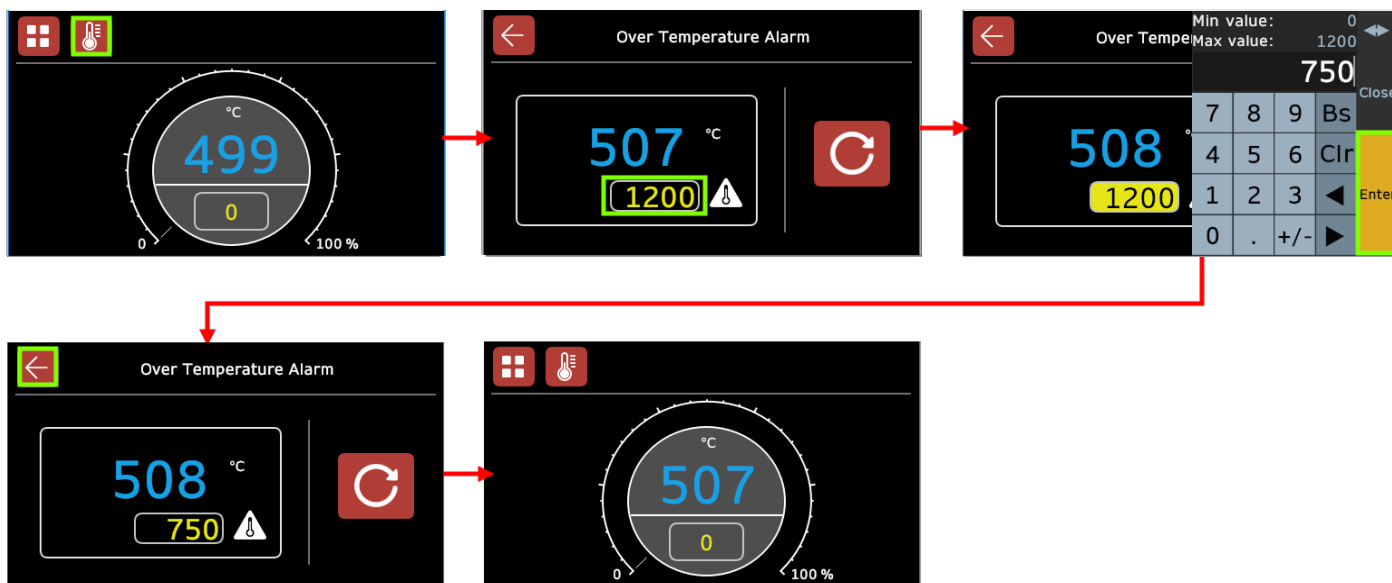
°C
499
0
0
100 %

Over Temperature Alarm
507
°C
1200

Over Tempe
Min value: 0
Max value: 1200
750
Close
508
1200
7 8 9 Bs
4 5 6 Clr
1 2 3 ◀
0 . +/- ▶
Ente

Over Temperature Alarm
508
°C
750

°C
507
0
0
100 %